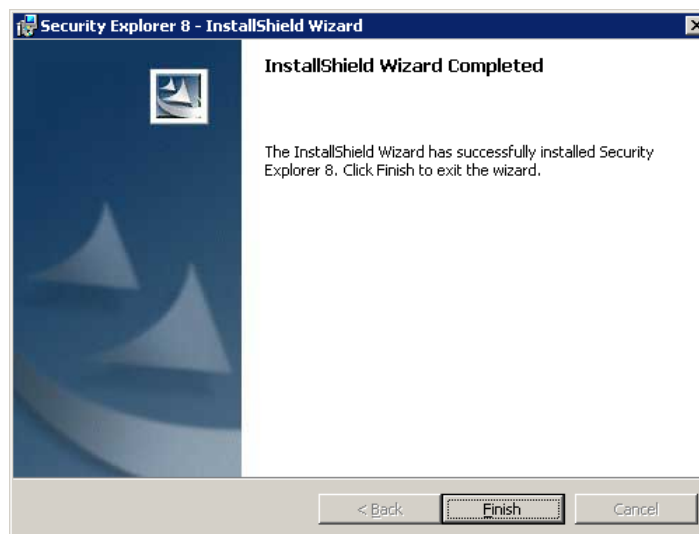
Security Explorer 8 - InstallShield Wizard

InstallShield Wizard Completed

The InstallShield Wizard has successfully installed Security Explorer 8. Click Finish to exit the wizard.

< Back
Finish
Cancel